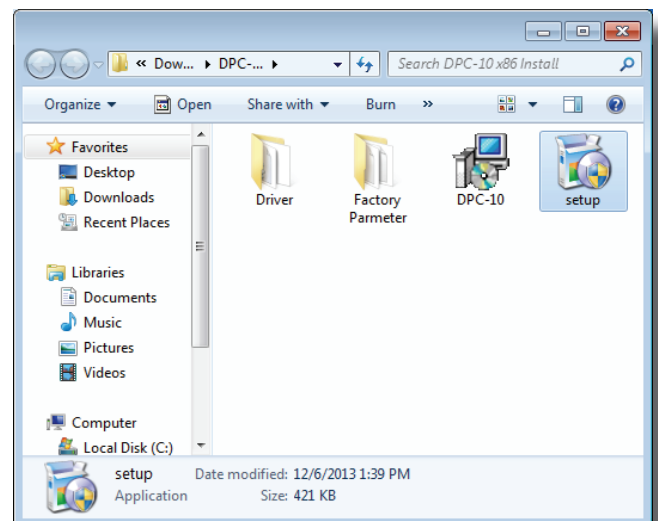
« Dow... ▸ DPC-... ▸

Search DPC-10 x86 Install

Organize ▾ Open Share with ▾ Burn »

Favorites
Desktop
Downloads
Recent Places

Libraries
Documents
Music
Pictures
Videos

Computer
Local Disk (C:)

Driver

Factory Parmeter

DPC-10

setup

setup Date modified: 12/6/2013 1:39 PM
Application Size: 421 KB